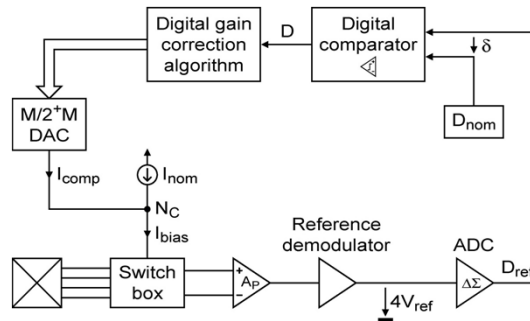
Digital gain correction algorithm

D

Digital comparator

$\downarrow\delta$

$D_{nom}$

$M/2^{+}M$ DAC

$I_{comp}$

$I_{nom}$

$N_C$

$I_{bias}$

Switch box

$A_P$

Reference demodulator

ADC

$\Delta\Sigma$

$D_{ref}$

$4V_{ref}$